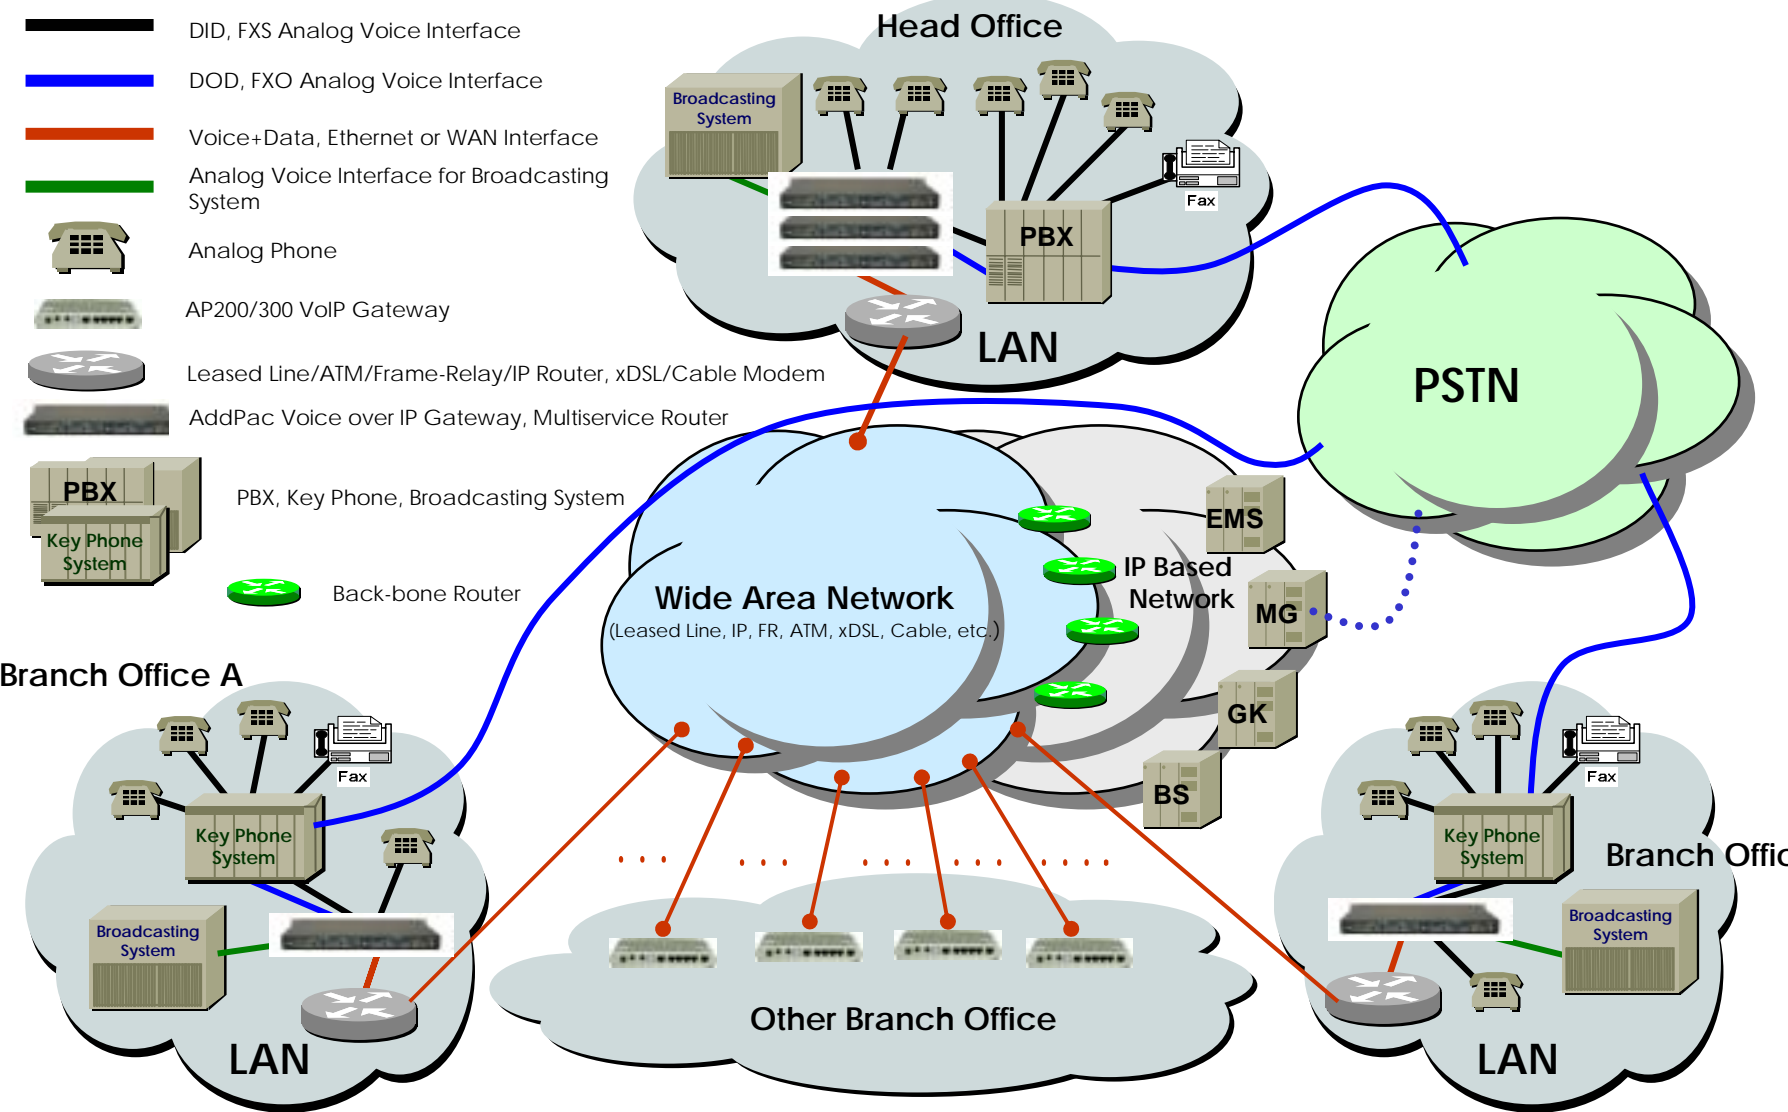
DID, FXS Analog Voice Interface

DOD, FXO Analog Voice Interface

Voice+Data, Ethernet or WAN Interface

Analog Voice Interface for Broadcasting System

Analog Phone

AP200/300 VoIP Gateway

Leased Line/ATM/Frame-Relay/IP Router, xDSL/Cable Modem

AddPac Voice over IP Gateway, Multiservice Router

PBX

Key Phone System

PBX, Key Phone, Broadcasting System

Back-bone Router

Head Office

Broadcasting System

Fax

PBX

LAN

PSTN

EMS

IP Based Network

MG

GK

BS

Wide Area Network
(Leased Line, IP, FR, ATM, xDSL, Cable, etc.)

Branch Office A

Fax

Key Phone System

Broadcasting System

LAN

Other Branch Office

Fax

Key Phone System

Branch Offic

Broadcasting System

LAN